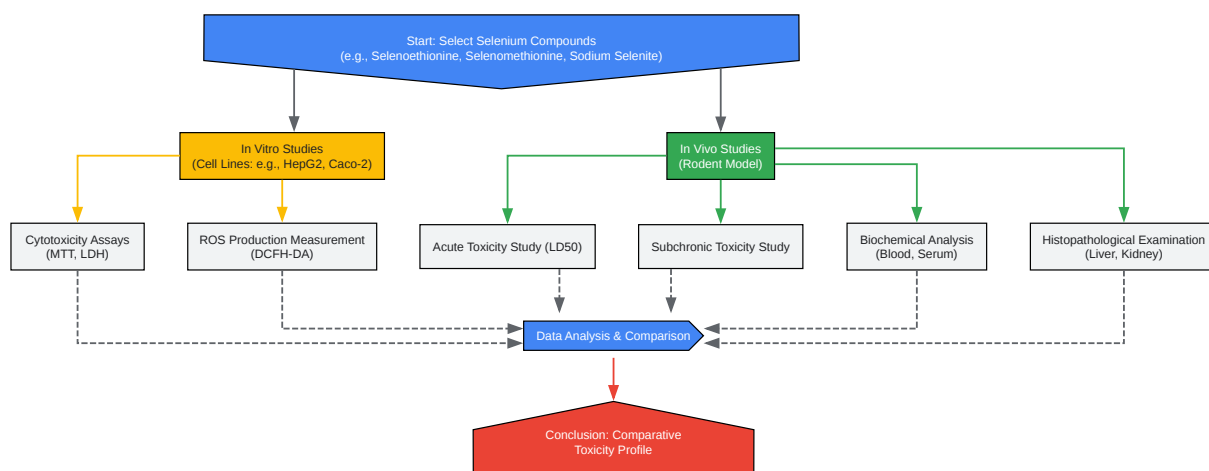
Start: Select Selenium Compounds
(e.g., Selenoethionine, Selenomethionine, Sodium Selenite)

In Vitro Studies
(Cell Lines: e.g., HepG2, Caco-2)

In Vivo Studies
(Rodent Model)

Cytotoxicity Assays
(MTT, LDH)

ROS Production Measurement
(DCFH-DA)

Acute Toxicity Study (LD50)

Subchronic Toxicity Study

Biochemical Analysis
(Blood, Serum)

Histopathological Examination
(Liver, Kidney)

Data Analysis & Comparison

Conclusion: Comparative
Toxicity Profile